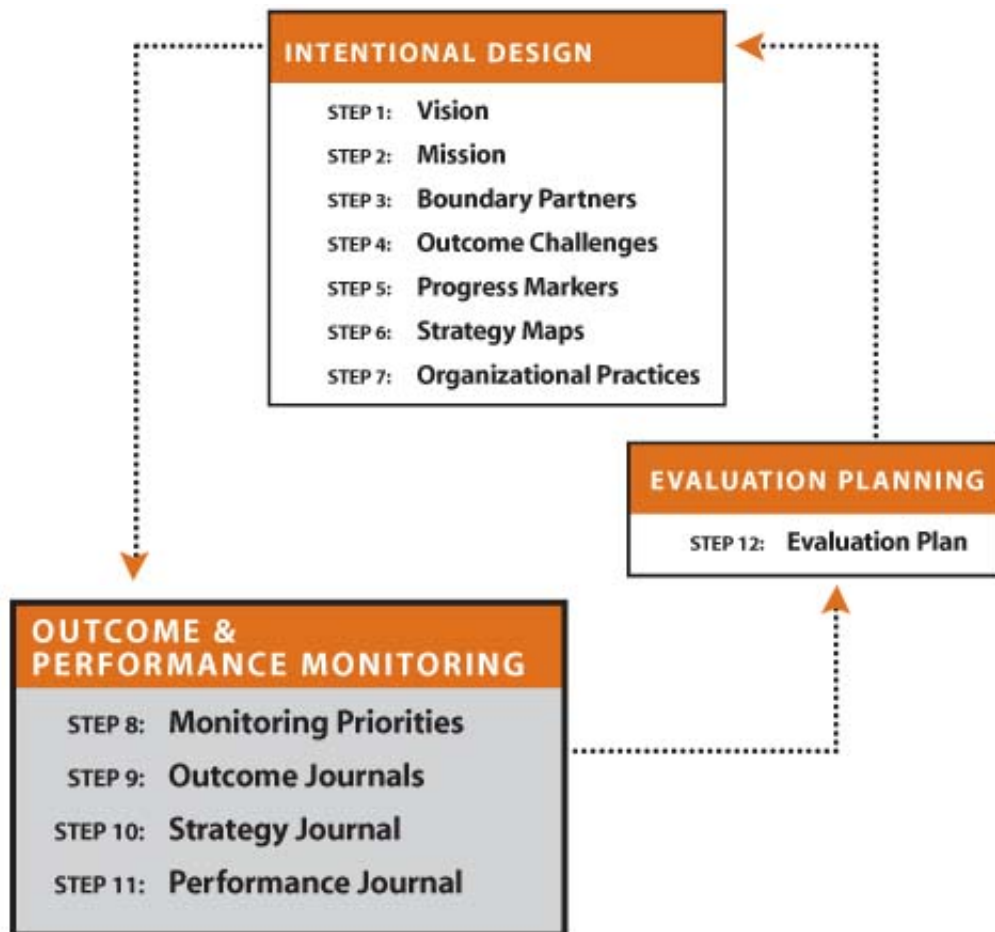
INTENTIONAL DESIGN

STEP 1: Vision
STEP 2: Mission
STEP 3: Boundary Partners
STEP 4: Outcome Challenges
STEP 5: Progress Markers
STEP 6: Strategy Maps
STEP 7: Organizational Practices

EVALUATION PLANNING

STEP 12: Evaluation Plan

OUTCOME & PERFORMANCE MONITORING

STEP 8: Monitoring Priorities
STEP 9: Outcome Journals
STEP 10: Strategy Journal
STEP 11: Performance Journal